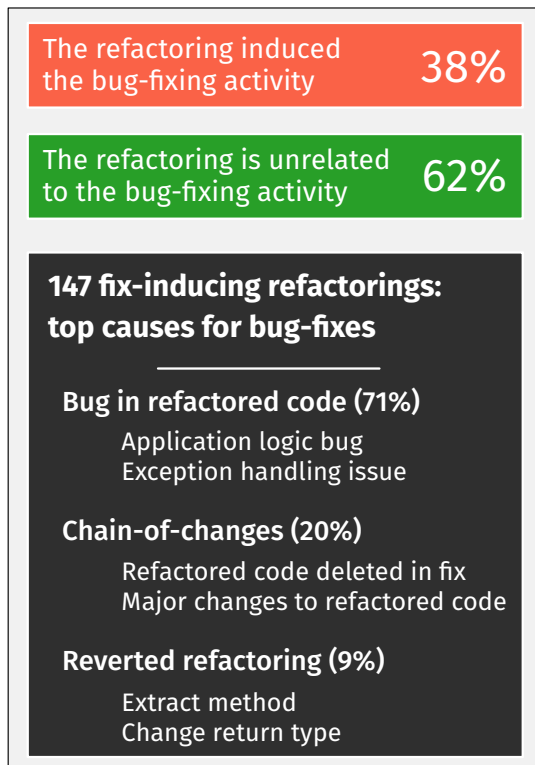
The refactoring induced the bug-fixing activity 38%

The refactoring is unrelated to the bug-fixing activity 62%

147 fix-inducing refactorings: top causes for bug-fixes

Bug in refactored code (71%)

Application logic bug
Exception handling issue

Chain-of-changes (20%)

Refactored code deleted in fix
Major changes to refactored code

Reverted refactoring (9%)

Extract method
Change return type